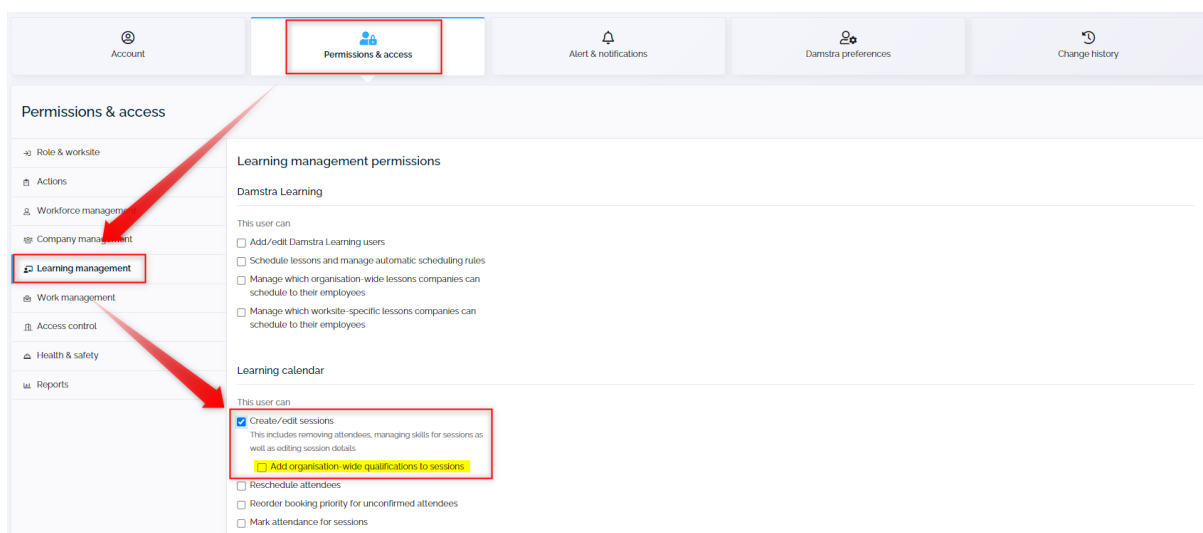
Account

Permissions & access

Alert & notifications

Damstra preferences

Change history

Permissions & access

Role & worksite

Actions

Workforce management

Company management

Learning management

Work management

Access control

Health & safety

Reports

Learning management permissions

Damstra Learning

This user can

Add/edit Damstra Learning users

Schedule lessons and manage automatic scheduling rules

Manage which organisation-wide lessons companies can schedule to their employees

Manage which worksite-specific lessons companies can schedule to their employees

Learning calendar

This user can

Create/edit sessions
This includes removing attendees, managing skills for sessions as well as editing session details

Add organisation-wide qualifications to sessions

Reschedule attendees

Reorder booking priority for unconfirmed attendees

Mark attendance for sessions